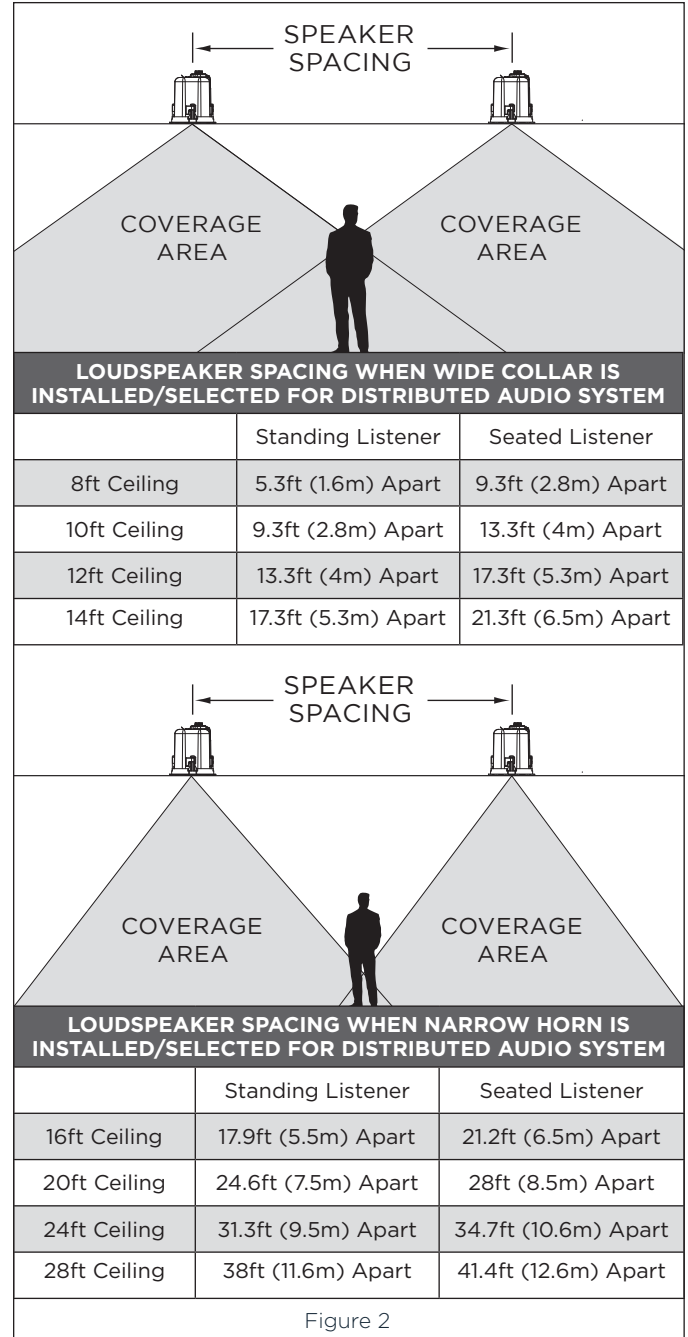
SPEAKER SPACING

COVERAGE AREA

COVERAGE AREA

LOUDSPEAKER SPACING WHEN WIDE COLLAR IS INSTALLED/SELECTED FOR DISTRIBUTED AUDIO SYSTEM

| | Standing Listener | Seated Listener |
|---|---|---|
| 8ft Ceiling | 5.3ft (1.6m) Apart | 9.3ft (2.8m) Apart |
| 10ft Ceiling | 9.3ft (2.8m) Apart | 13.3ft (4m) Apart |
| 12ft Ceiling | 13.3ft (4m) Apart | 17.3ft (5.3m) Apart |
| 14ft Ceiling | 17.3ft (5.3m) Apart | 21.3ft (6.5m) Apart |

SPEAKER SPACING

COVERAGE AREA

COVERAGE AREA

LOUDSPEAKER SPACING WHEN NARROW HORN IS INSTALLED/SELECTED FOR DISTRIBUTED AUDIO SYSTEM

| | Standing Listener | Seated Listener |
|---|---|---|
| 16ft Ceiling | 17.9ft (5.5m) Apart | 21.2ft (6.5m) Apart |
| 20ft Ceiling | 24.6ft (7.5m) Apart | 28ft (8.5m) Apart |
| 24ft Ceiling | 31.3ft (9.5m) Apart | 34.7ft (10.6m) Apart |
| 28ft Ceiling | 38ft (11.6m) Apart | 41.4ft (12.6m) Apart |

Figure 2